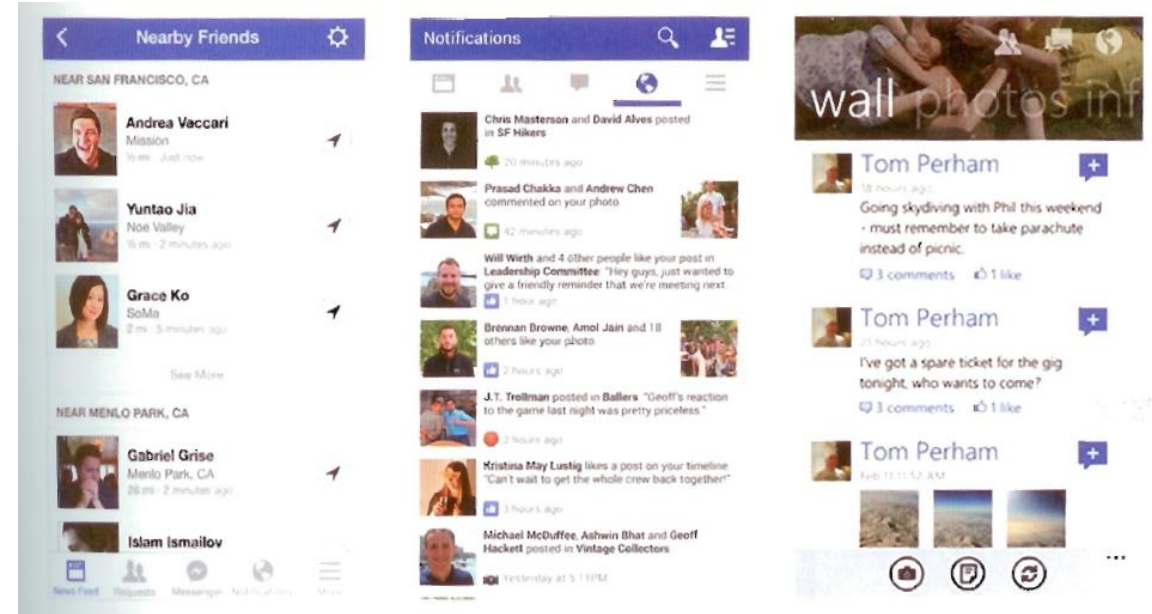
Nearby Friends

NEAR SAN FRANCISCO, CA

Andrea Vaccari
Mission
½ mi · Just now

Yuntao Jia
Noe Valley
½ mi · 2 minutes ago

Grace Ko
SoMa
2 mi · 5 minutes ago

See More

NEAR MENLO PARK, CA

Gabriel Grise
Menlo Park, CA
28 mi · 2 minutes ago

Islam Ismailov

News Feed Requests Messenger Notifications More

Notifications

Chris Masterson and David Alves posted in SF Hikers
20 minutes ago

Prasad Chakka and Andrew Chen commented on your photo
42 minutes ago

Will Wirth and 4 other people like your post in Leadership Committee "Hey guys, just wanted to give a friendly reminder that we're meeting next.
1 hour ago

Brennan Browne, Amol Jain and 18 others like your photo
2 hours ago

J.T. Trollman posted in Ballers "Geoff's reaction to the game last night was pretty priceless."
2 hours ago

Kristina May Lustig likes a post on your timeline "Can't wait to get the whole crew back together!"
3 hours ago

Michael McDuffee, Ashwin Bhat and Geoff Hackett posted in Vintage Collectors
Yesterday at 5:11PM

wall photos inf

Tom Perham
18 hours ago
Going skydiving with Phil this weekend - must remember to take parachute instead of picnic.
3 comments 1 like

Tom Perham
21 hours ago
I've got a spare ticket for the gig tonight, who wants to come?
3 comments 1 like

Tom Perham
Feb 11 11:52 AM

...